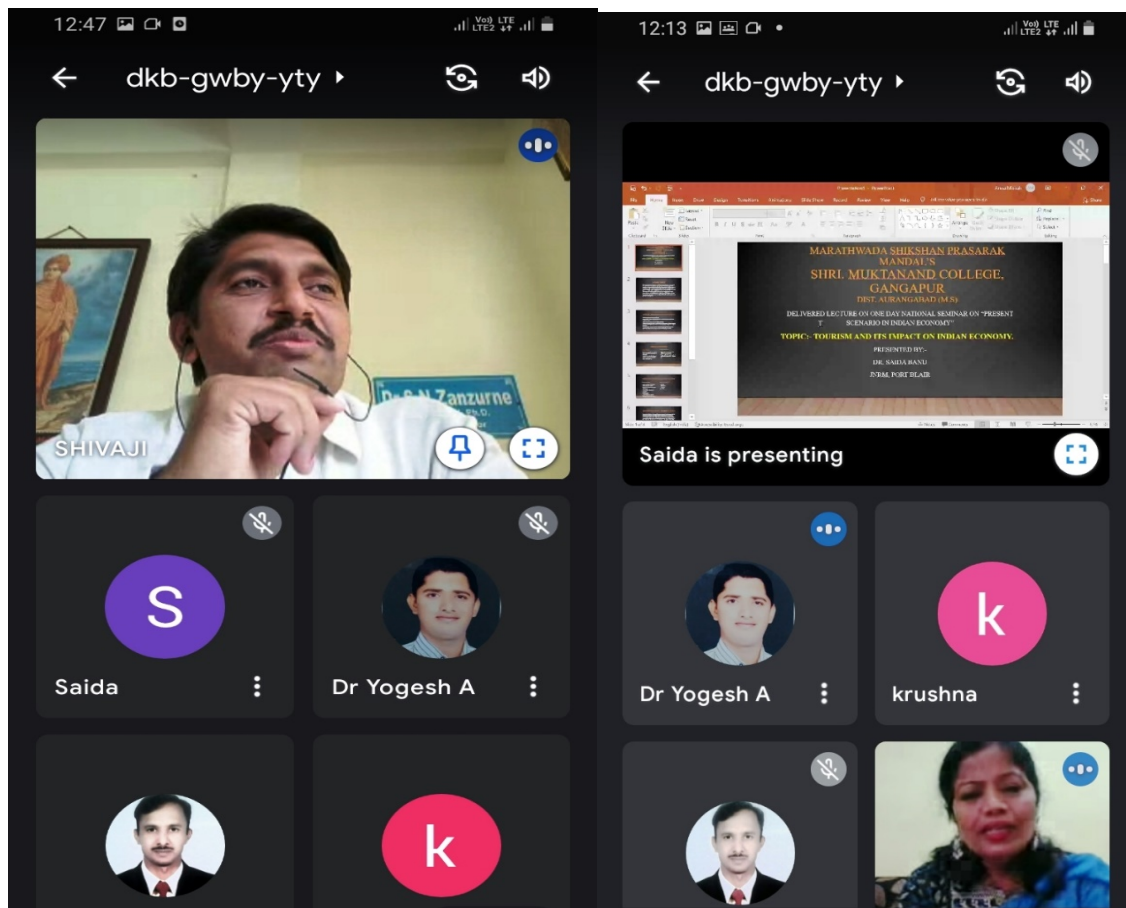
12:47

Vo) LTE LTE2

dkb-gwby-yty

Dr. S.N. Zanzurne

SHIVAJI

S

Saida

Dr Yogesh A

k

12:13

Vo) LTE LTE2

dkb-gwby-yty

MARATHWADA SHIKSHAN PRASARAK MANDAL'S
SHRI. MUKTANAND COLLEGE, GANGAPUR
DIST. AURANGABAD (M.S)

DELIVERED LECTURE ON ONE DAY NATIONAL SEMINAR ON "PRESENT SCENARIO IN INDIAN ECONOMY"

TOPIC:- TOURISM AND ITS IMPACT ON INDIAN ECONOMY.

PRESENTED BY:-
DR. SAIDA BANU
JNRM, PORT BLAIR

Saida is presenting

Dr Yogesh A

k

krushna